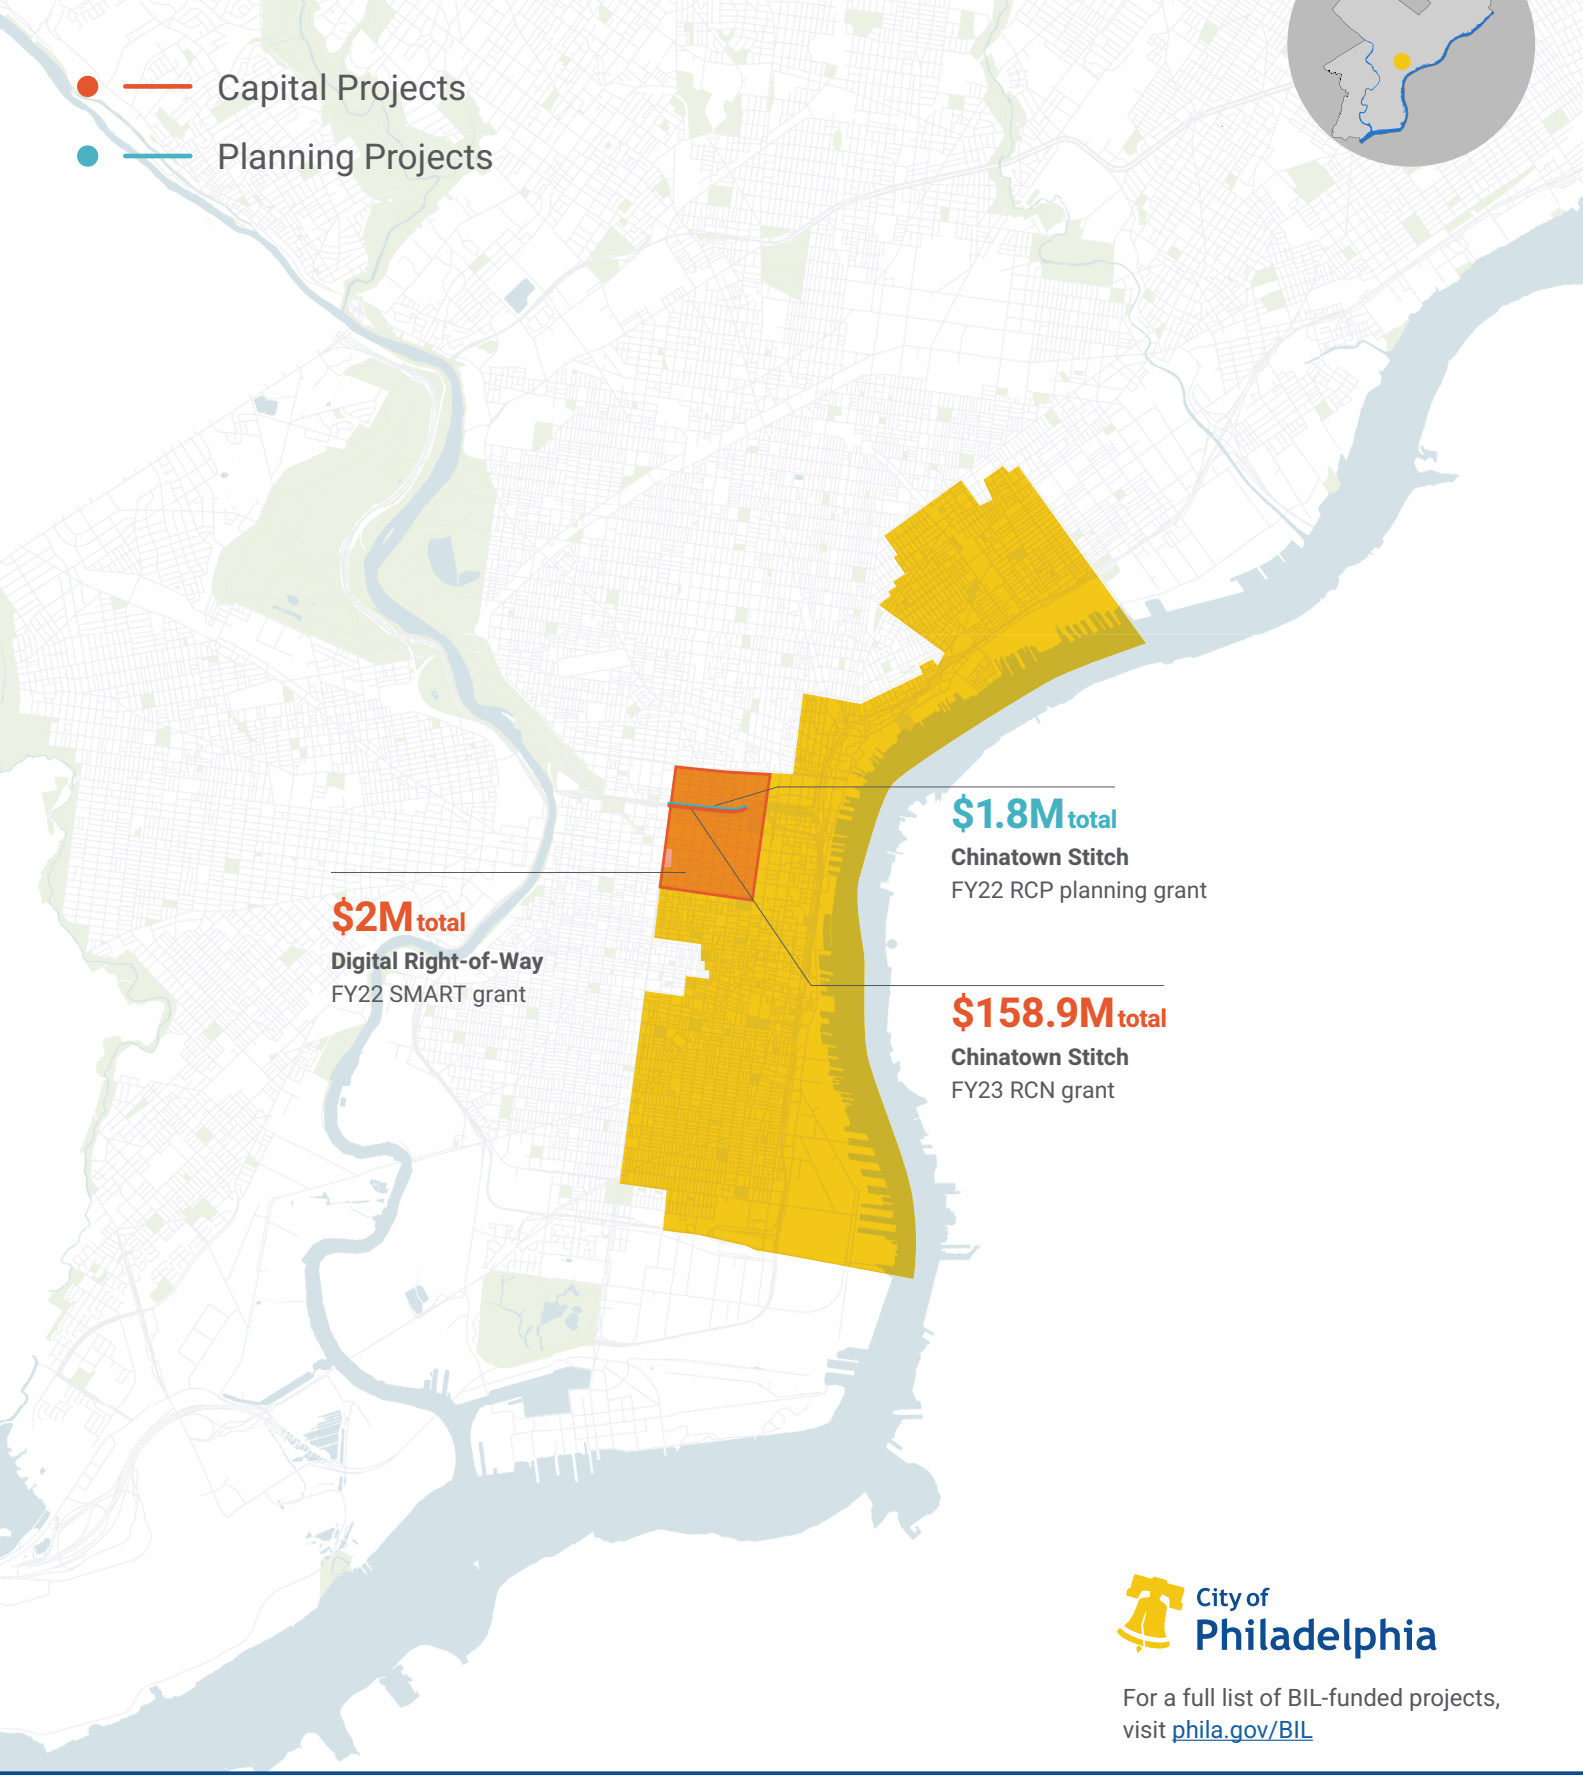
Capital Projects

Planning Projects

$1.8M total
Chinatown Stitch
FY22 RCP planning grant

$2M total
Digital Right-of-Way
FY22 SMART grant

$158.9M total
Chinatown Stitch
FY23 RCN grant

City of Philadelphia

For a full list of BIL-funded projects, visit phila.gov/BIL